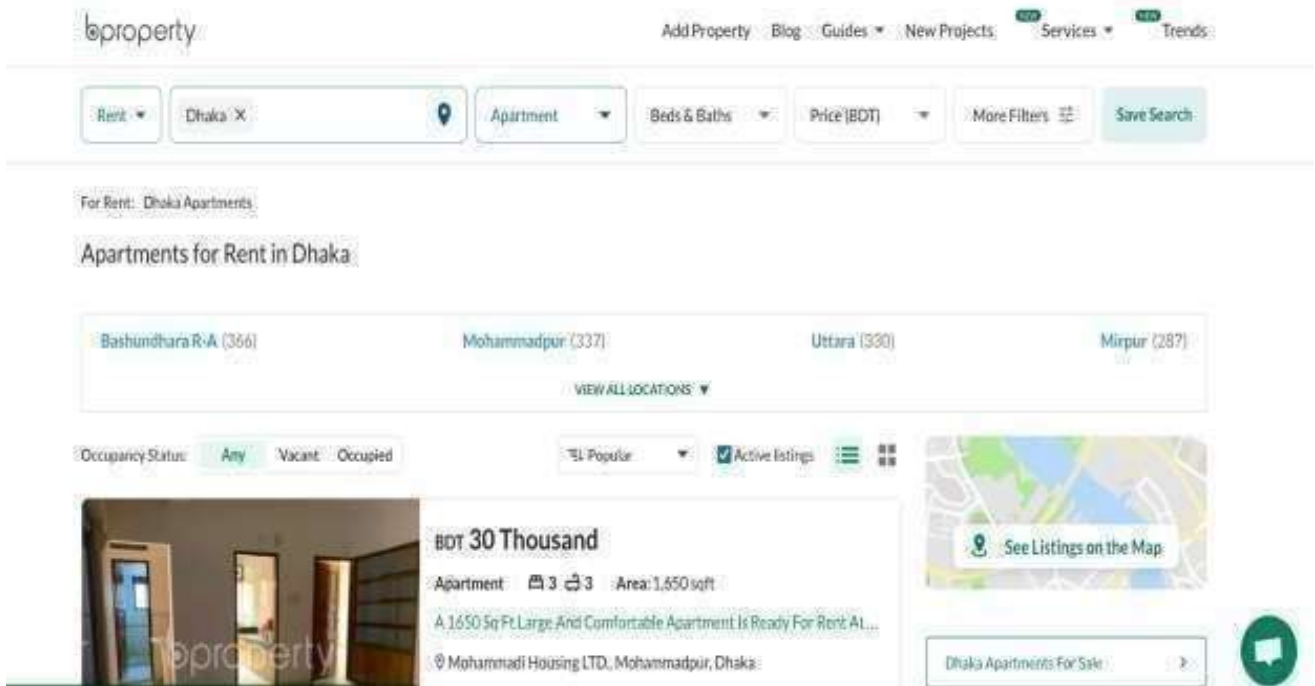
bproperty

Add Property Blog Guides ▾ New Projects NEW Services ▾ NEW Trends

Rent ▾ Dhaka ✕ Apartment ▾ Beds & Baths ▾ Price (BDT) ▾ More Filters Save Search

For Rent: Dhaka Apartments

Apartments for Rent in Dhaka

Bashundhara R-A (366) Mohammadpur (337) Uttara (330) Mirpur (287)

VIEW ALL LOCATIONS ▾

Occupancy Status: Any Vacant Occupied

Popular ▾ Active listings

See Listings on the Map

BDT 30 Thousand

Apartment 3 3 Area: 1,650 sqft

A 1650 Sq Ft Large And Comfortable Apartment Is Ready For Rent At...

Mohammadi Housing LTD., Mohammadpur, Dhaka

bproperty

Dhaka Apartments For Sale ›